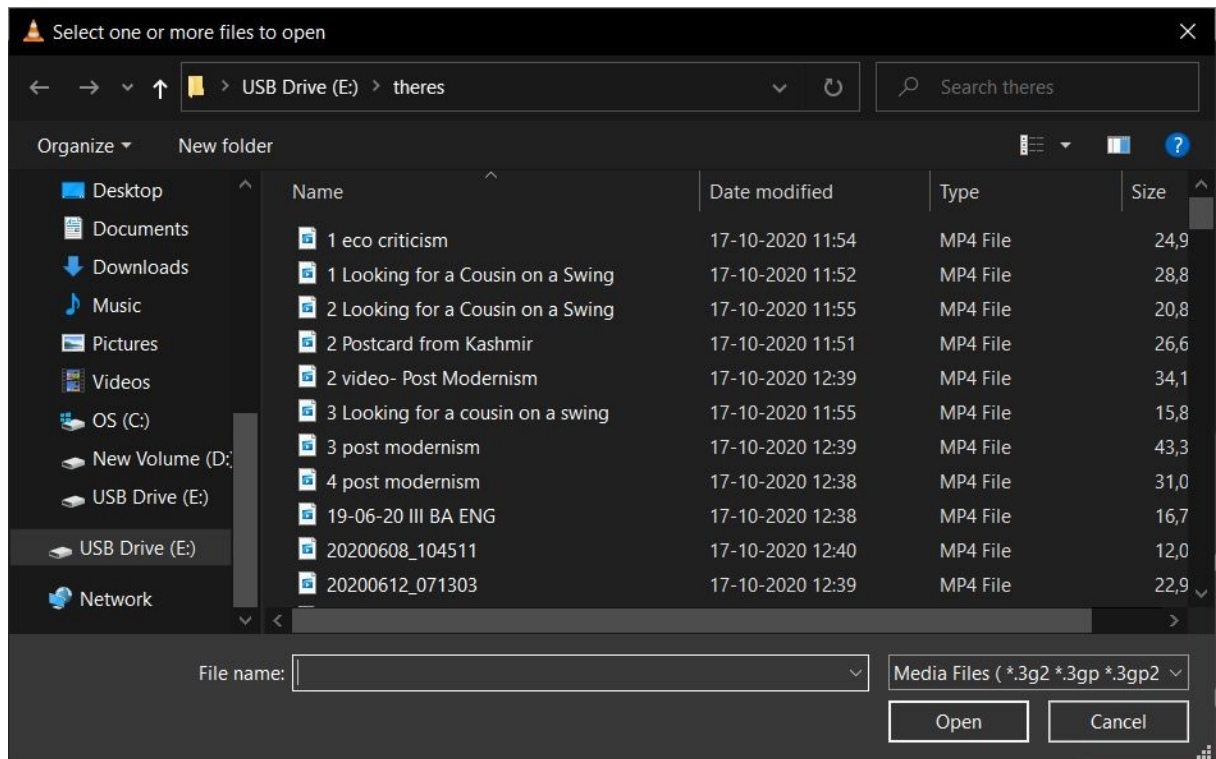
Select one or more files to open

USB Drive (E:) > theres

Search theres

Organize ▾ New folder

Desktop
Documents
Downloads
Music
Pictures
Videos
OS (C:)
New Volume (D:
USB Drive (E:)
USB Drive (E:)
Network

| Name | Date modified | Type | Size |
|---|---|---|---|
| 1 eco criticism | 17-10-2020 11:54 | MP4 File | 24,9 |
| 1 Looking for a Cousin on a Swing | 17-10-2020 11:52 | MP4 File | 28,8 |
| 2 Looking for a Cousin on a Swing | 17-10-2020 11:55 | MP4 File | 20,8 |
| 2 Postcard from Kashmir | 17-10-2020 11:51 | MP4 File | 26,6 |
| 2 video- Post Modernism | 17-10-2020 12:39 | MP4 File | 34,1 |
| 3 Looking for a cousin on a swing | 17-10-2020 11:55 | MP4 File | 15,8 |
| 3 post modernism | 17-10-2020 12:39 | MP4 File | 43,3 |
| 4 post modernism | 17-10-2020 12:38 | MP4 File | 31,0 |
| 19-06-20 III BA ENG | 17-10-2020 12:38 | MP4 File | 16,7 |
| 20200608_104511 | 17-10-2020 12:40 | MP4 File | 12,0 |
| 20200612_071303 | 17-10-2020 12:39 | MP4 File | 22,9 |

File name:

Media Files ( *.3g2 *.3gp *.3gp2

Open Cancel